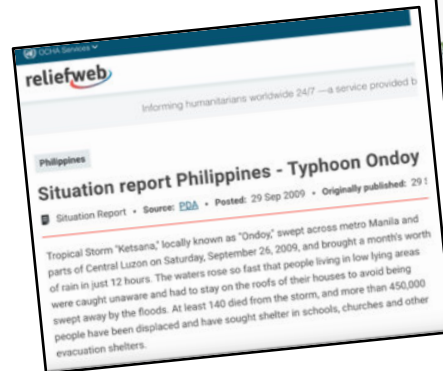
OCHA Services

reliefweb

Informing humanitarians worldwide 24/7 —a service provided b

Philippines

Situation report Philippines - Typhoon Ondoy

Situation Report • Source: PDA • Posted: 29 Sep 2009 • Originally published: 29 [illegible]

Tropical Storm "Ketsana," locally known as "Ondoy," swept across metro Manila and parts of Central Luzon on Saturday, September 26, 2009, and brought a month's worth of rain in just 12 hours. The waters rose so fast that people living in low lying areas were caught unaware and had to stay on the roofs of their houses to avoid being swept away by the floods. At least 140 died from the storm, and more than 450,000 people have been displaced and have sought shelter in schools, churches and other evacuation shelters.